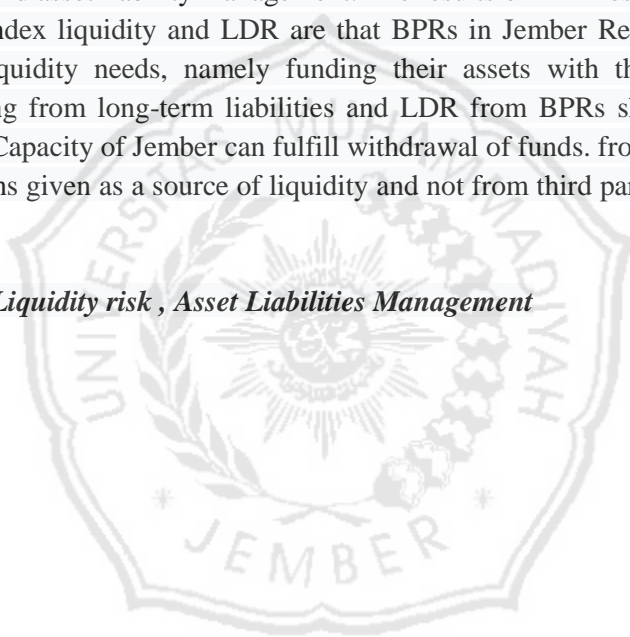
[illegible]
index liquidity and LDR are that BPRs in Jember Re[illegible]
liquidity needs, namely funding their assets with th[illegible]
ng from long-term liabilities and LDR from BPRs s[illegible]
Capacity of Jember can fulfill withdrawal of funds. fro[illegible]
ns given as a source of liquidity and not from third par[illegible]

Liquidity risk , Asset Liabilities Management

UNIVERSITAS MUHAMMADIYAH
JEMBER